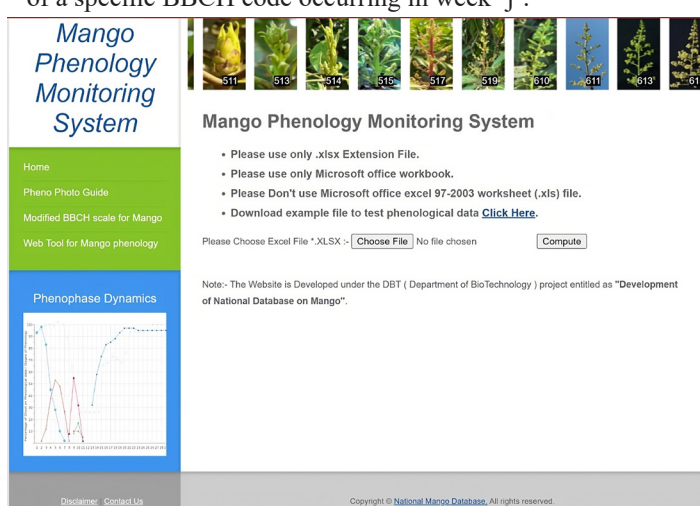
of a specific BBCH code occurring in week 'j'.

Mango Phenology Monitoring System

511 513 514 515 517 519 610 611 613 61

Home

Pheno Photo Guide

Modified BBCH scale for Mango

Web Tool for Mango phenology

Phenophase Dynamics

Mango Phenology Monitoring System

• Please use only .xlsx Extension File.
• Please use only Microsoft office workbook.
• Please Don't use Microsoft office excel 97-2003 worksheet (.xls) file.
• Download example file to test phenological data Click Here.

Please Choose Excel File *.XLSX :- Choose File No file chosen Compute

Note:- The Website is Developed under the DBT ( Department of BioTechnology ) project entitled as "Development of National Database on Mango".

Disclaimer Contact Us

Copyright © National Mango Database. All rights reserved.